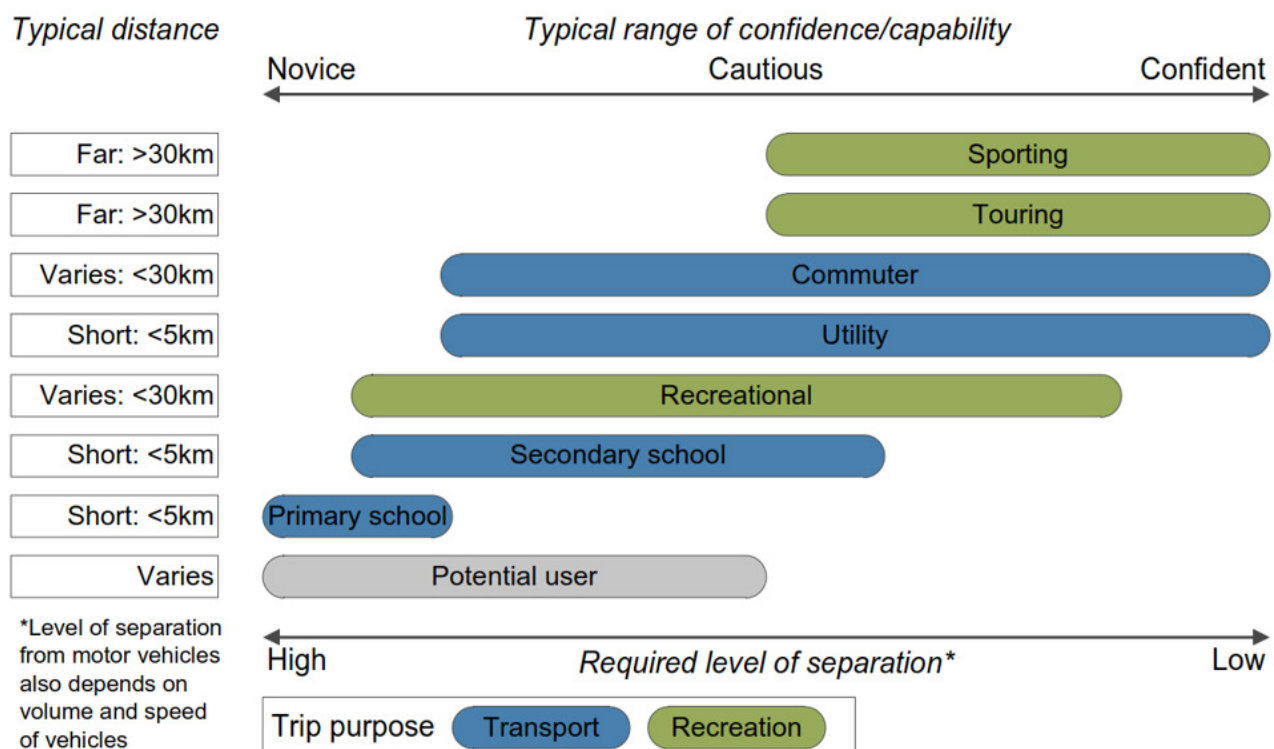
Typical distance

Typical range of confidence/capability

Novice Cautious Confident

Far: >30km
Sporting

Far: >30km
Touring

Varies: <30km
Commuter

Short: <5km
Utility

Varies: <30km
Recreational

Short: <5km
Secondary school

Short: <5km
Primary school

Varies
Potential user

*Level of separation from motor vehicles also depends on volume and speed of vehicles

High Required level of separation* Low

Trip purpose Transport Recreation